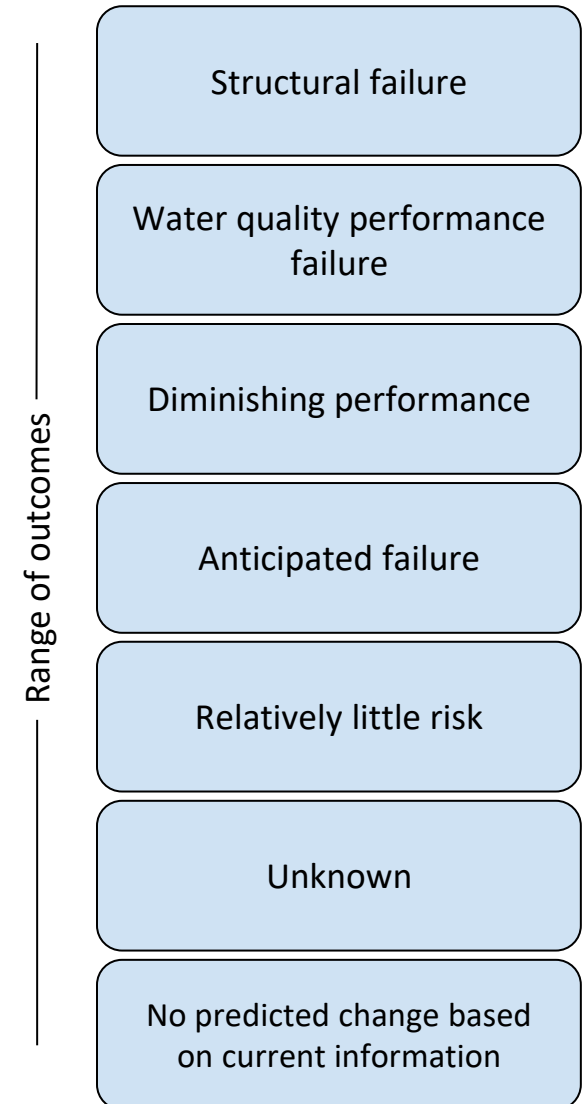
Range of outcomes

Structural failure

Water quality performance failure

Diminishing performance

Anticipated failure

Relatively little risk

Unknown

No predicted change based on current information